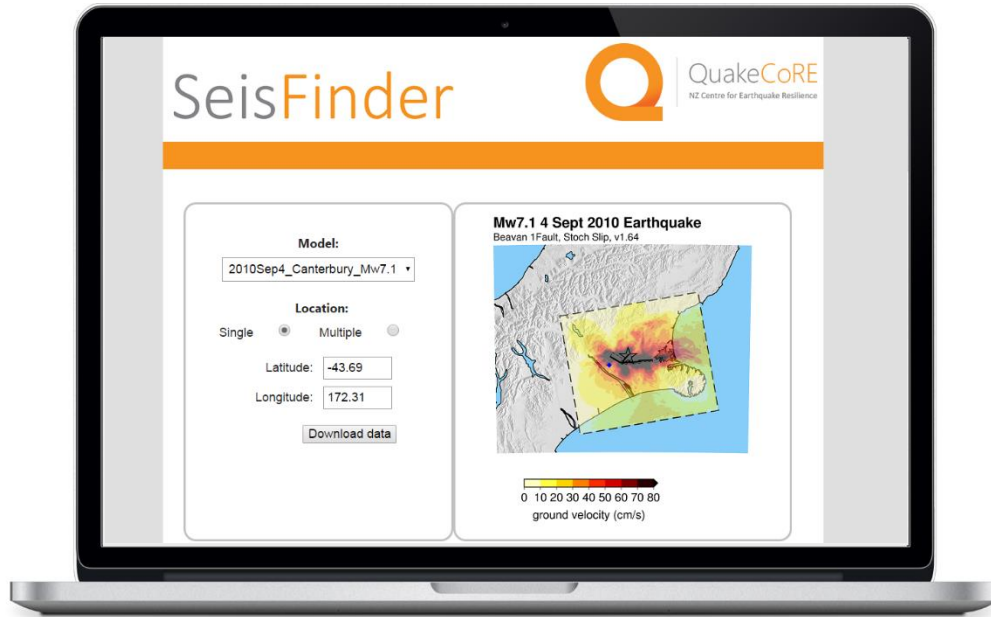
SeisFinder

QuakeCoRE
NZ Centre for Earthquake Resilience

Model:
2010Sep4_Canterbury_Mw7.1

Location:
Single Multiple

Latitude: -43.69
Longitude: 172.31

Download data

Mw7.1 4 Sept 2010 Earthquake
Beavan 1Fault, Stoch Slip, v1.64

0 10 20 30 40 50 60 70 80
ground velocity (cm/s)